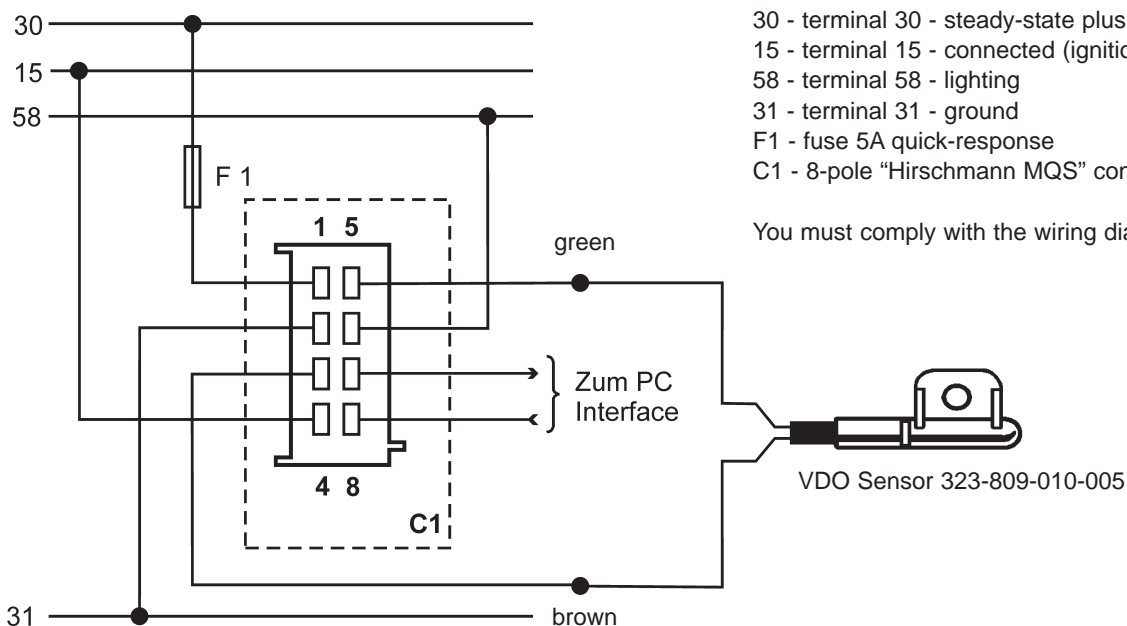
30 - terminal 30 - steady-state plus
15 - terminal 15 - connected (ignitio
58 - terminal 58 - lighting
31 - terminal 31 - ground
F1 - fuse 5A quick-response
C1 - 8-pole “Hirschmann MQS” con

You must comply with the wiring dia

30
15
58
F 1
1 5
green
Zum PC Interface
4 8
C1
VDO Sensor 323-809-010-005
31
brown